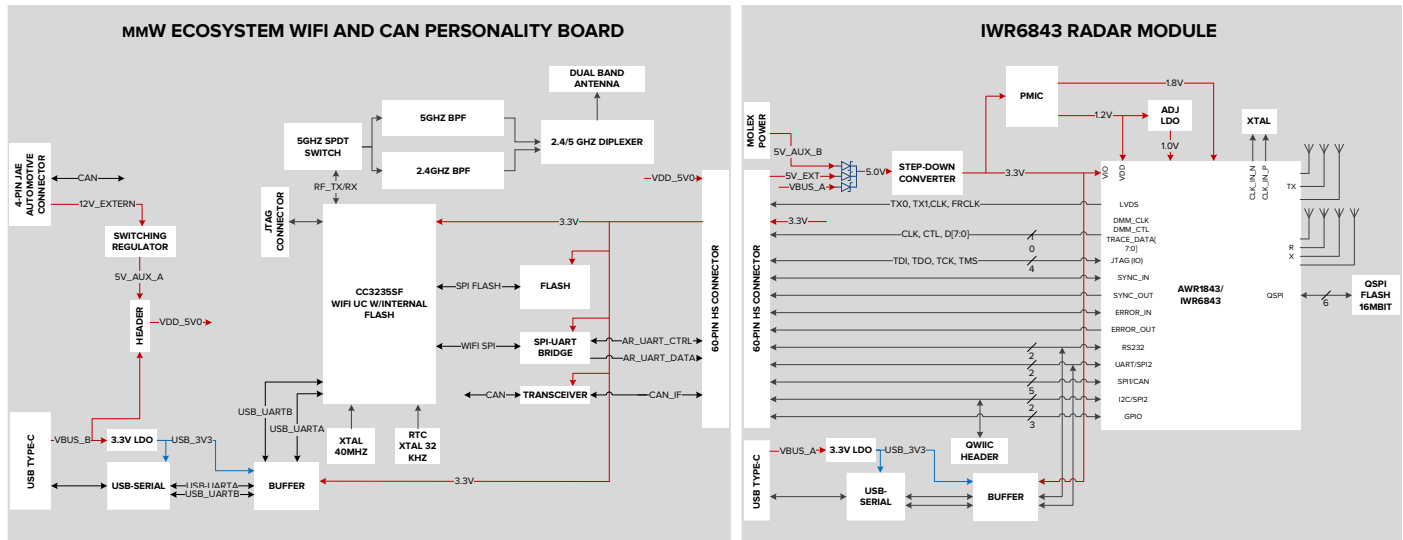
mmW ECOSYSTEM WIFI AND CAN PERSONALITY BOARD

DUAL BAND ANTENNA
5GHZ BPF
5GHZ SPDT SWITCH
2.4/5 GHZ DIPLEXER
2.4GHZ BPF
4-PIN JAE AUTOMOTIVE CONNECTOR
CAN
12V_EXTERN
RF_TX/RX
VDD_5V0
JTAG CONNECTOR
3.3V
SWITCHING REGULATOR
5V_AUX_A
CC3235SF WIFI UC W/INTERNAL FLASH
SPI FLASH
FLASH
60-PIN HS CONNECTOR
HEADER
VDD_5V0
WIFI SPI
SPI-UART BRIDGE
AR_UART_CTRL
AR_UART_DATA
CAN
TRANSCEIVER
CAN_IF
USB_UARTB
USB_UARTA
XTAL 40MHZ
RTC XTAL 32 KHZ
USB TYPE-C
VBUS_B
3.3V LDO
USB_3V3
USB-SERIAL
USB_UARTA
USB_UARTB
BUFFER
3.3V

IWR6843 RADAR MODULE

PMIC
1.8V
MOLEX POWER
1.2V
ADJ LDO
XTAL
1.0V
5V_AUX_B
5V_EXT
VBUS_A
5.0V
STEP-DOWN CONVERTER
3.3V
VIO
VDD
CLK_IN_N
CLK_IN_P
TX
60-PIN HS CONNECTOR
TX0, TX1,CLK, FRCLK
LVDS
3.3V
DMM_CLK
DMM_CTL
CLK, CTL, D[7:0]
TRACE_DATA[7:0]
0
TDI, TDO, TCK, TMS
JTAG (IO)
4
R
X
SYNC_IN
SYNC_OUT
AWR1843/ IWR6843
QSPI
QSPI FLASH 16MBIT
6
ERROR_IN
ERROR_OUT
RS232
2
UART/SPI2
2
SPI/CAN
5
I2C/SPI2
2
GPIO
3
USB TYPE-C
VBUS_A
3.3V LDO
USB_3V3
QWIIC HEADER
USB-SERIAL
BUFFER